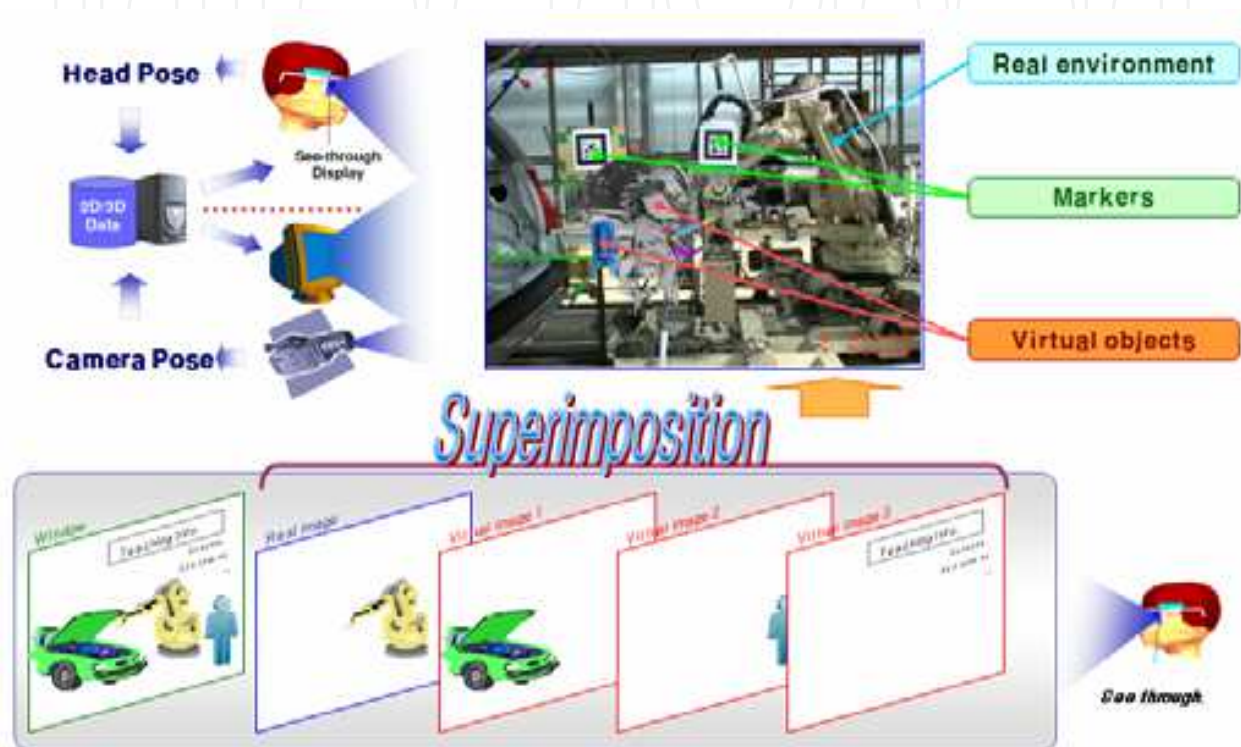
Head Pose

See-through Display

2D/3D Data

Camera Pose

Real environment

Markers

Virtual objects

Superimposition

Window

Teaching Info.

Real image

Virtual image 1

Virtual image 2

Virtual image 3

Teaching Info.

See through